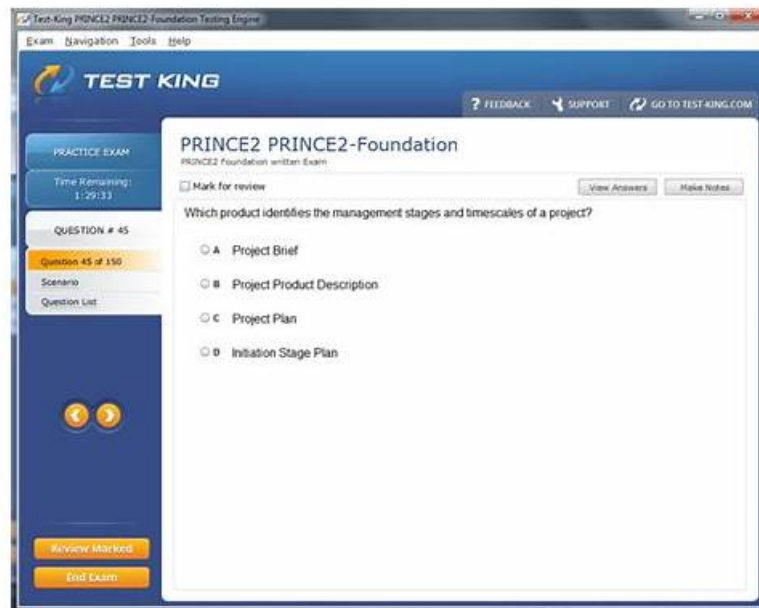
Test-King PRINCE2 PRINCE2-Foundation Testing Engine

Exam Navigation Tools Help

TEST KING

? FEEDBACK SUPPORT GO TO TEST-KING.COM

PRACTICE EXAM

Time Remaining: 1:29:33

QUESTION # 45

Question 45 of 150

Scenario

Question List

PRINCE2 PRINCE2-Foundation

PRINCE2 Foundation written Exam

Mark for review

View Answers

Make Notes

Which product identifies the management stages and timescales of a project?

A Project Brief

B Project Product Description

C Project Plan

D Initiation Stage Plan

Review Marked

End Exam